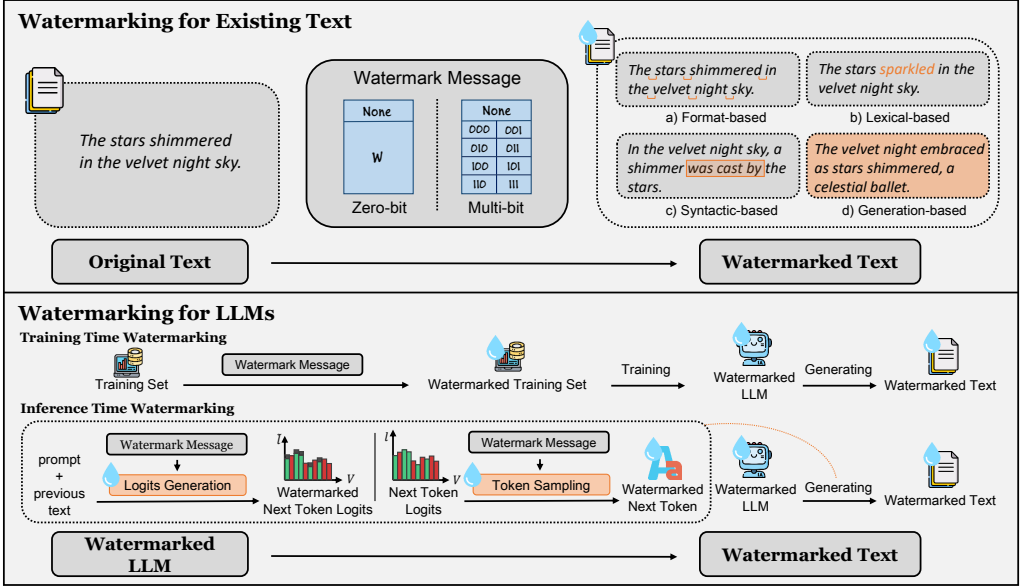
Watermarking for Existing Text

The stars shimmered in the velvet night sky.

Watermark Message

| None |
|---|
| W |

Zero-bit

| None | |
|---|---|
| 000 | 001 |
| 010 | 011 |
| 100 | 101 |
| 110 | 111 |

Multi-bit

The stars shimmered in the velvet night sky.
a) Format-based

The stars sparkled in the velvet night sky.
b) Lexical-based

In the velvet night sky, a shimmer was cast by the stars.
c) Syntactic-based

The velvet night embraced as stars shimmered, a celestial ballet.
d) Generation-based

Original Text

Watermarked Text

Watermarking for LLMs

Training Time Watermarking

Training Set

Watermark Message

Watermarked Training Set

Training

Watermarked LLM

Generating

Watermarked Text

Inference Time Watermarking

prompt + previous text

Watermark Message

Logits Generation

$l$

$v$

Watermarked Next Token Logits

$l$

$v$

Next Token Logits

Watermark Message

Token Sampling

Watermarked Next Token

Watermarked LLM

Generating

Watermarked Text

Watermarked LLM

Watermarked Text